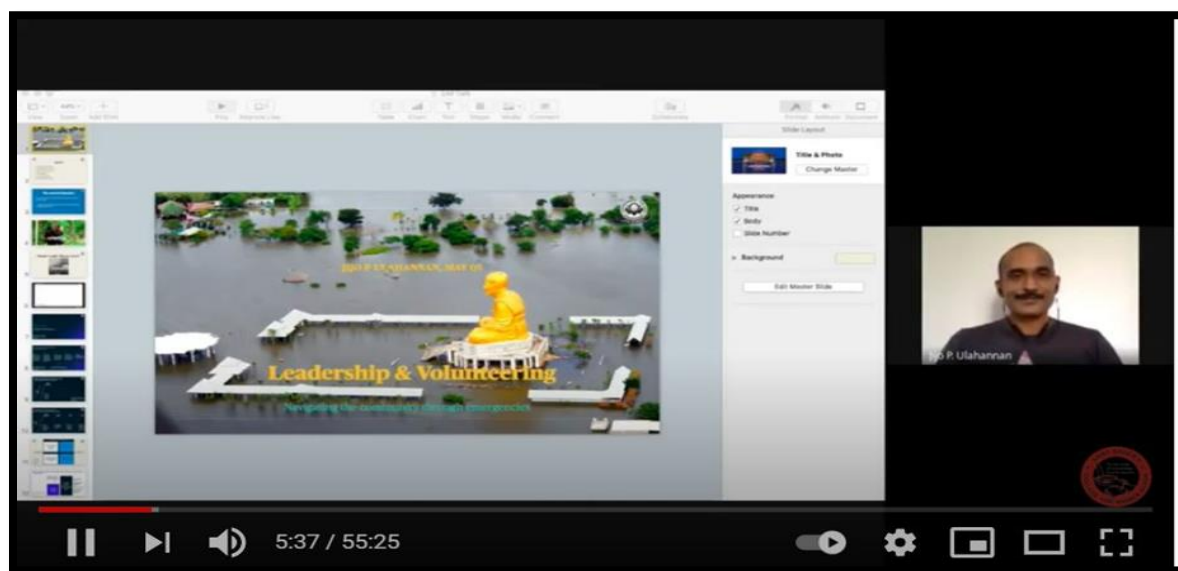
Slide Layout

Title & Photo

Change Master

Appearance

Title

Body

Slide Number

Background

Edit Master Slide

JIJO P. ULAHANNAN, MAY 05

Leadership & Volunteering

Navigating the community through emergencies

Jijo P. Ulahannan

5:37 / 55:25